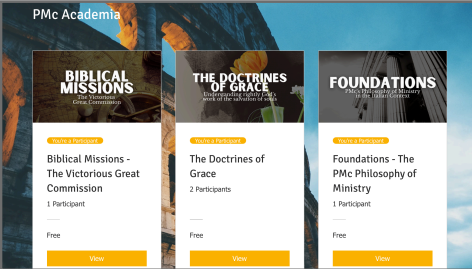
PMc Academia

BIBLICAL MISSIONS
The Victorious Great Commission

You're a Participant

Biblical Missions - The Victorious Great Commission

1 Participant

Free

View

THE DOCTRINES OF GRACE
Understanding rightly God's work of the salvation of souls

You're a Participant

The Doctrines of Grace

2 Participants

Free

View

FOUNDATIONS
PMc's Philosophy of Ministry in the Indian Context

You're a Participant

Foundations - The PMc Philosophy of Ministry

1 Participant

Free

View